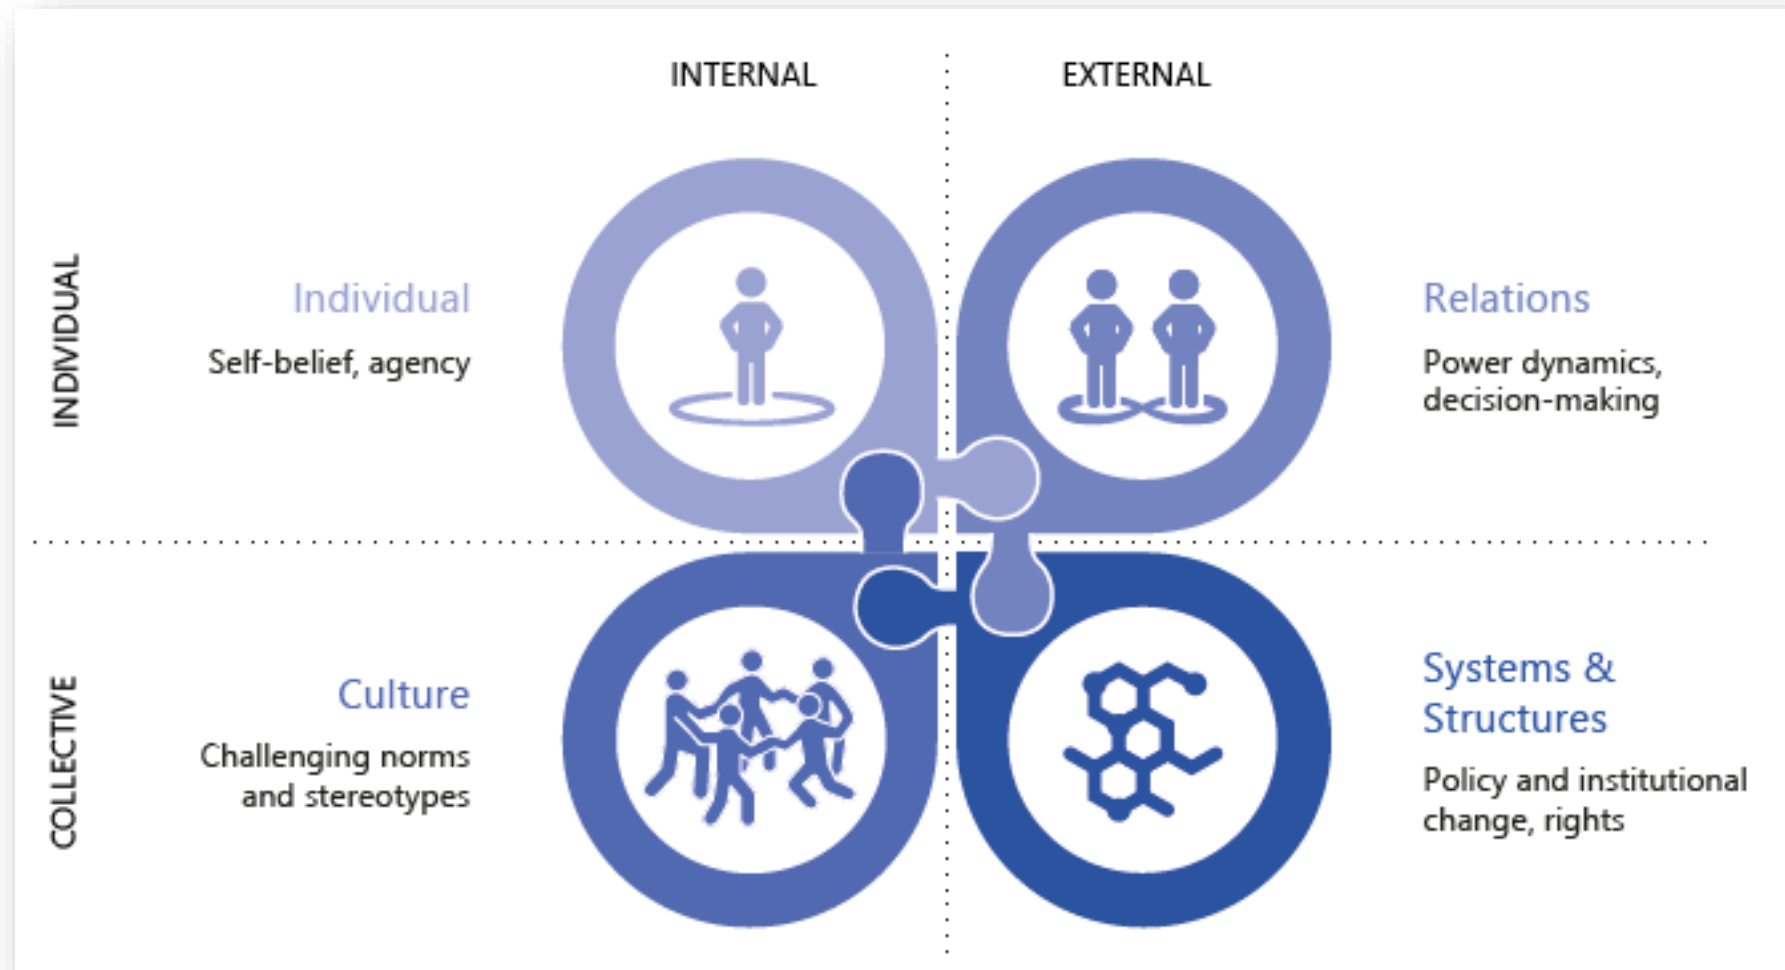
INTERNAL

EXTERNAL

INDIVIDUAL

Individual

Self-belief, agency

Relations

Power dynamics, decision-making

COLLECTIVE

Culture

Challenging norms and stereotypes

Systems & Structures

Policy and institutional change, rights